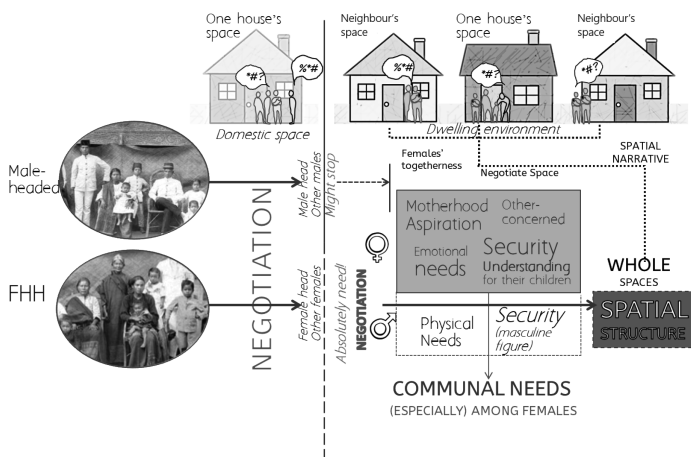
One house's space

*#?

%*#

Domestic space

Neighbour's space

%*#

One house's space

*#?

Neighbour's space

*#?

Dwelling environment

SPATIAL NARRATIVE

Negotiate Space

Females' togetherness

Male-headed

FHH

NEGOTIATION

Male head
Other males
Might stop

Female head
Other females
Absolutely need!

Motherhood Aspiration

Other-concerned

Emotional needs

Security
Understanding for their children

NEGOTIATION

Physical Needs

Security (masculine figure)

WHOLE SPACES

SPATIAL STRUCTURE

COMMUNAL NEEDS
(ESPECIALLY) AMONG FEMALES